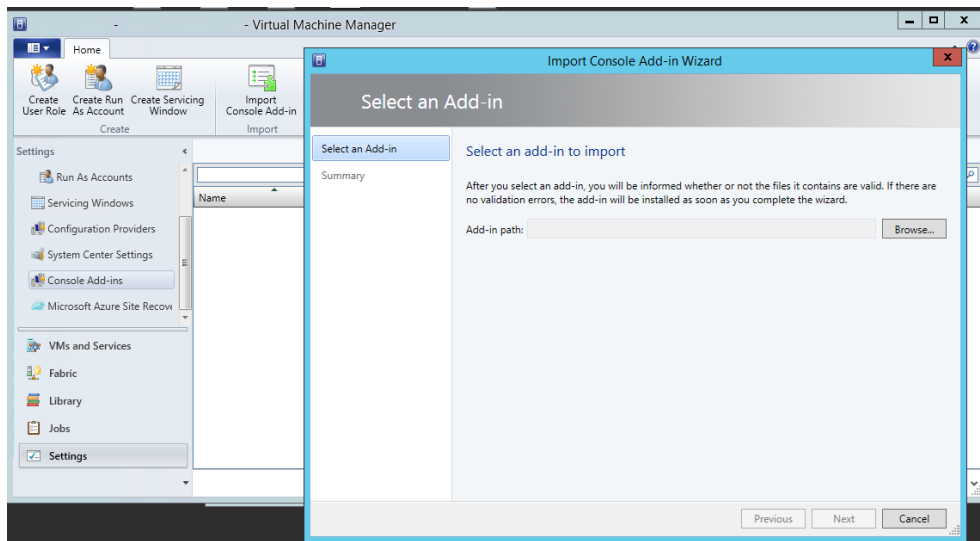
- Virtual Machine Manager

Home

Create User Role

Create Run As Account

Create Servicing Window

Import Console Add-in

Create

Import

Settings

Run As Accounts

Servicing Windows

Configuration Providers

System Center Settings

Console Add-ins

Microsoft Azure Site Recove

VMs and Services

Fabric

Library

Jobs

Settings

Name

Import Console Add-in Wizard

Select an Add-in

Select an Add-in

Summary

Select an add-in to import

After you select an add-in, you will be informed whether or not the files it contains are valid. If there are no validation errors, the add-in will be installed as soon as you complete the wizard.

Add-in path:

Browse...

Previous

Next

Cancel